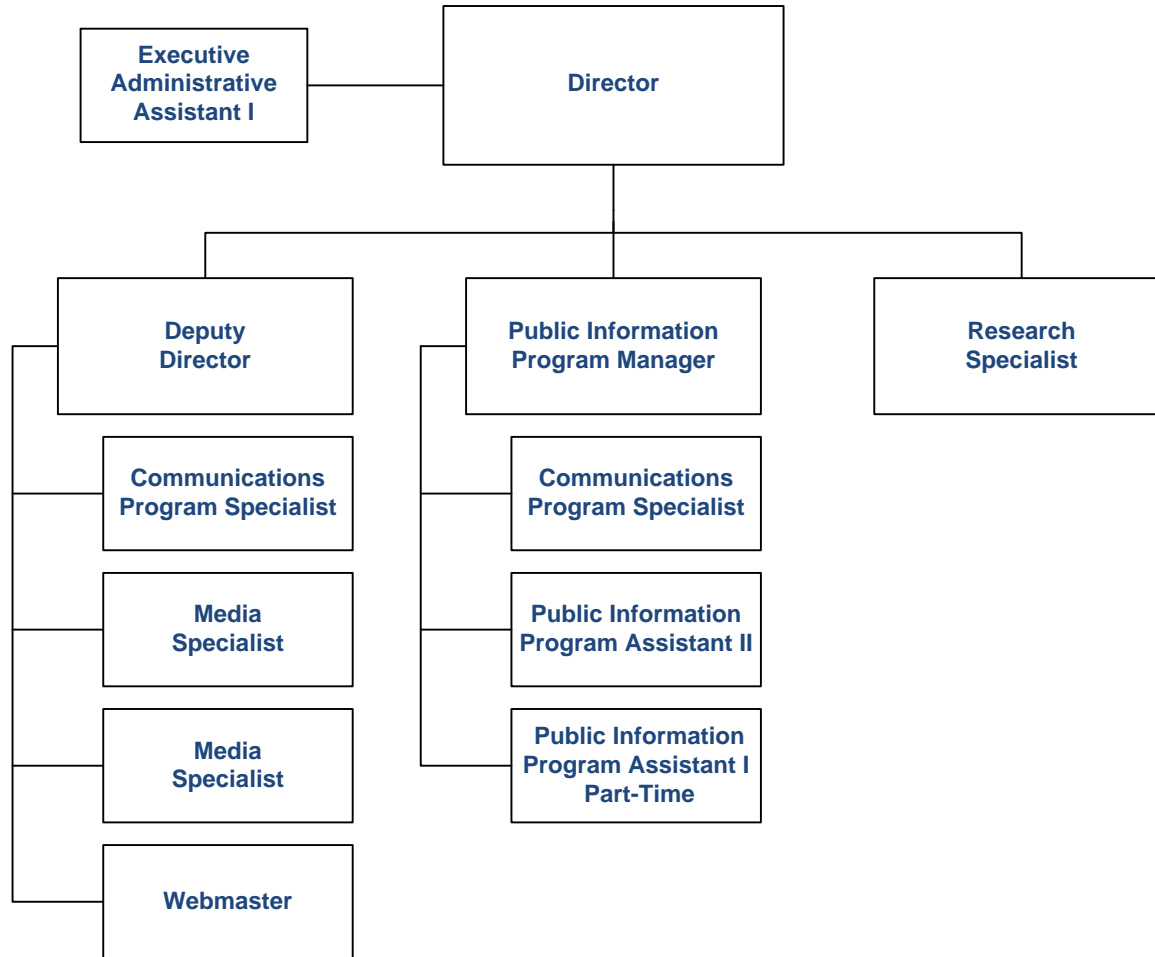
Executive Administrative Assistant I

Director

Deputy Director

Public Information Program Manager

Research Specialist

Communications Program Specialist

Media Specialist

Media Specialist

Webmaster

Communications Program Specialist

Public Information Program Assistant II

Public Information Program Assistant I Part-Time